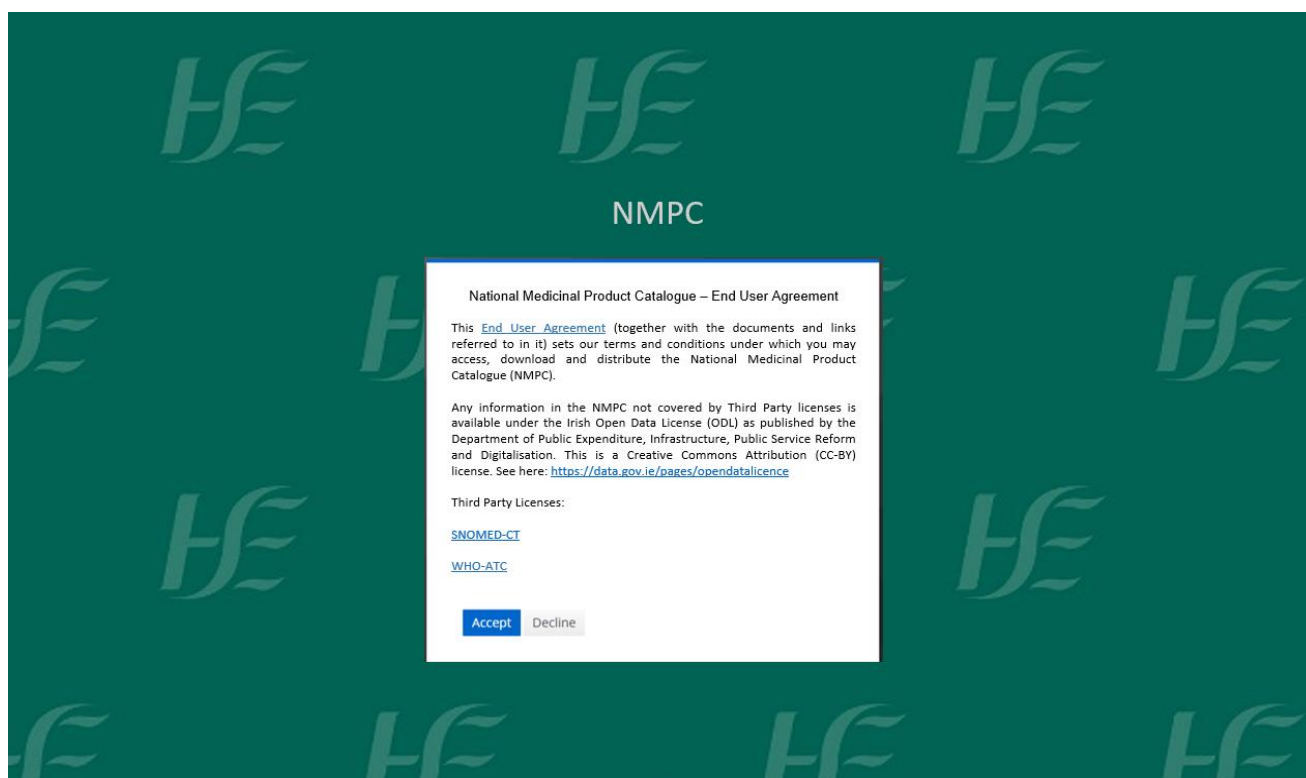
NMPC

National Medicinal Product Catalogue – End User Agreement

This End User Agreement (together with the documents and links referred to in it) sets our terms and conditions under which you may access, download and distribute the National Medicinal Product Catalogue (NMPC).

Any information in the NMPC not covered by Third Party licenses is available under the Irish Open Data License (ODL) as published by the Department of Public Expenditure, Infrastructure, Public Service Reform and Digitalisation. This is a Creative Commons Attribution (CC-BY) license. See here: https://data.gov.ie/pages/opendatalicence

Third Party Licenses:

SNOMED-CT

WHO-ATC

Accept Decline